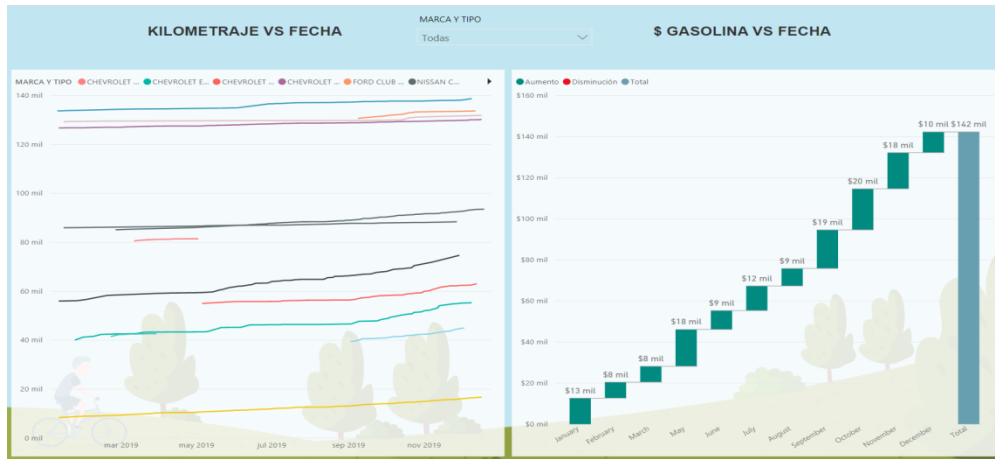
KILOMETRAJE VS FECHA

MARCA Y TIPO
Todas

$ GASOLINA VS FECHA

MARCA Y TIPO CHEVROLET ... CHEVROLET E... CHEVROLET ... CHEVROLET ... FORD CLUB ... NISSAN C...

140 mil
120 mil
100 mil
80 mil
60 mil
40 mil
20 mil
0 mil

mar 2019 may 2019 jul 2019 sep 2019 nov 2019

Aumento Disminución Total

$160 mil
$140 mil
$120 mil
$100 mil
$80 mil
$60 mil
$40 mil
$20 mil
$0 mil

$13 mil $8 mil $8 mil $18 mil $9 mil $12 mil $9 mil $19 mil $20 mil $18 mil $10 mil $142 mil

January February March May June July August September October November December Total